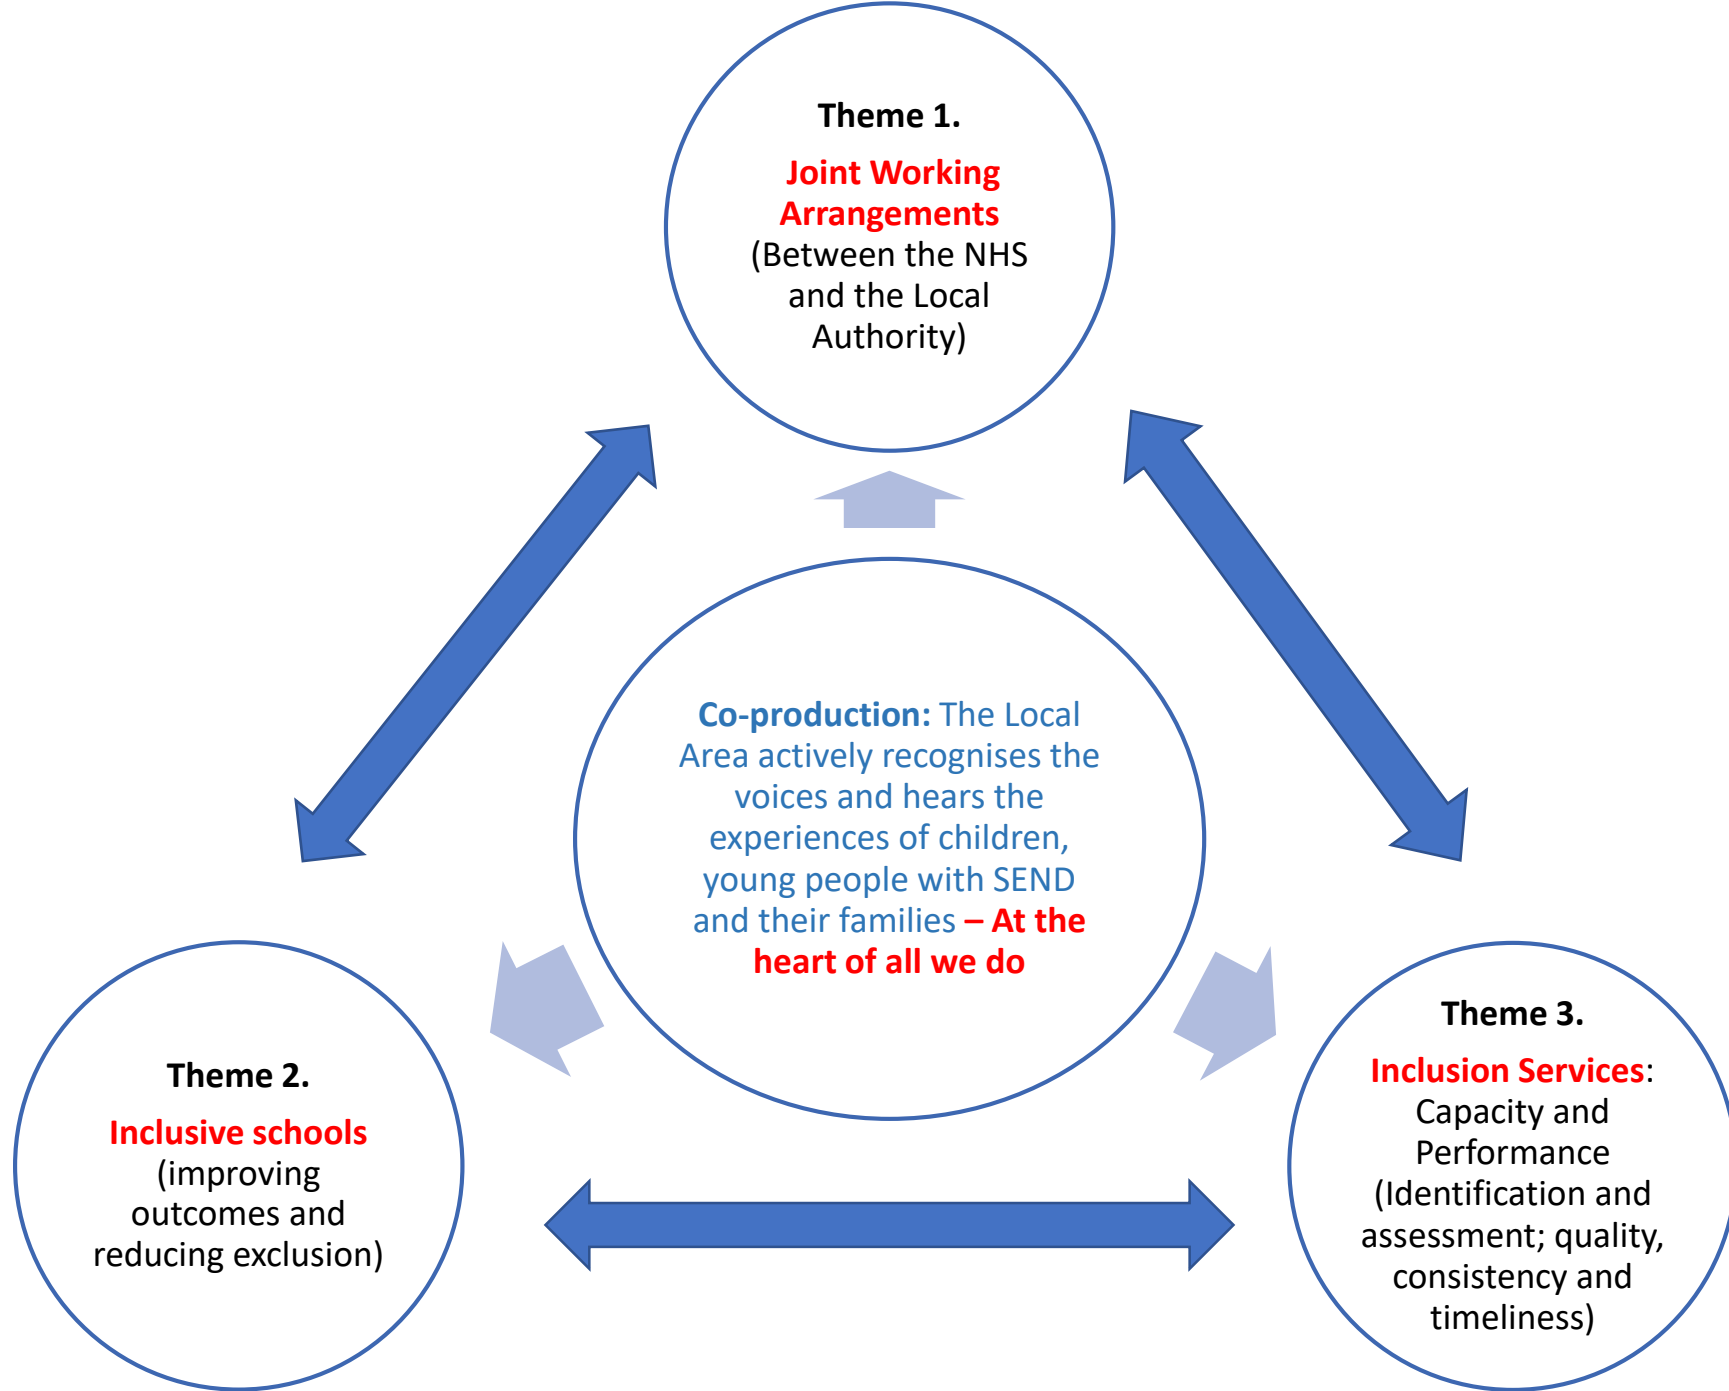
Theme 1.

Joint Working Arrangements (Between the NHS and the Local Authority)

Co-production: The Local Area actively recognises the voices and hears the experiences of children, young people with SEND and their families – At the heart of all we do

Theme 2.

Inclusive schools (improving outcomes and reducing exclusion)

Theme 3.

Inclusion Services: Capacity and Performance (Identification and assessment; quality, consistency and timeliness)